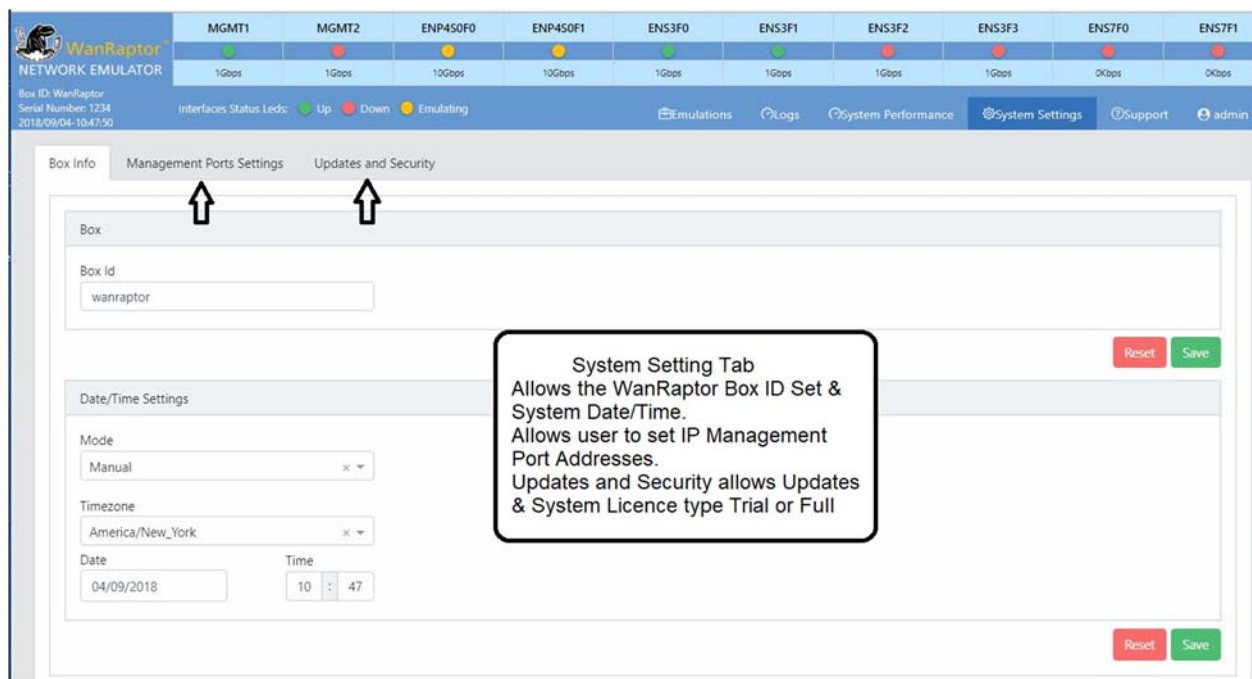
WanRaptor
NETWORK EMULATOR
Box ID: WanRaptor
Serial Number: 1234
2018/09/04-10:47:50

| MGMT1 | MGMT2 | ENP4S0F0 | ENP4S0F1 | ENS3F0 | ENS3F1 | ENS3F2 | ENS3F3 | ENS7F0 | ENS7F1 |
|---|---|---|---|---|---|---|---|---|---|
| 1Gbps | 1Gbps | 10Gbps | 10Gbps | 1Gbps | 1Gbps | 1Gbps | 1Gbps | 0Kbps | 0Kbps |

Interfaces Status Leds: Up Down Emulating

Emulations Logs System Performance System Settings Support admin

Box Info Management Ports Settings Updates and Security

Box

Box Id
wanraptor

Reset Save

Date/Time Settings

Mode
Manual

Timezone
America/New_York

Date
04/09/2018

Time
10 : 47

Reset Save

System Setting Tab
Allows the WanRaptor Box ID Set & System Date/Time.
Allows user to set IP Management Port Addresses.
Updates and Security allows Updates & System Licence type Trial or Full